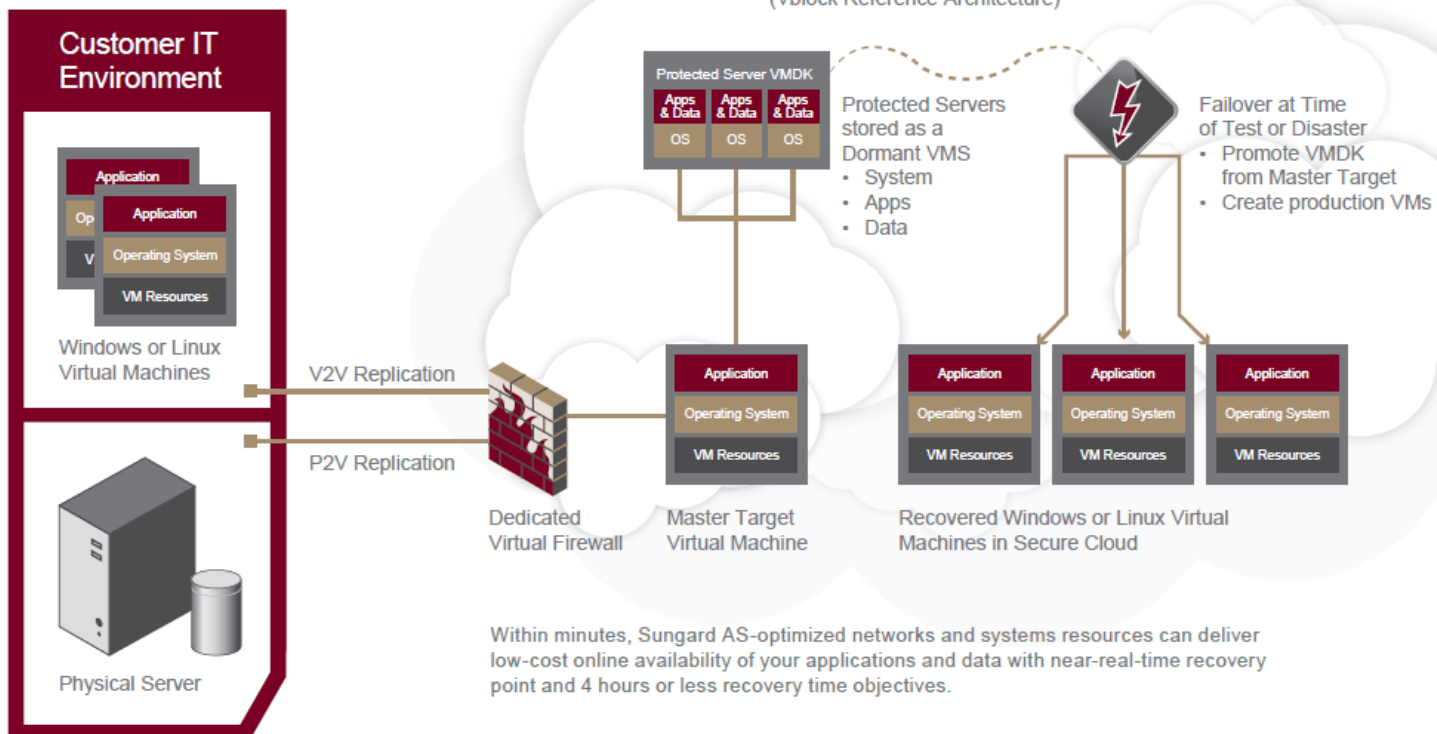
(Vblock Reference Architecture)

Customer IT Environment

Application
Op
V
Application
Operating System
VM Resources

Windows or Linux Virtual Machines

Physical Server

V2V Replication

P2V Replication

Protected Server VMDK
Apps & Data
OS
Apps & Data
OS
Apps & Data
OS

Protected Servers stored as a Dormant VMS
• System
• Apps
• Data

Failover at Time of Test or Disaster
• Promote VMDK from Master Target
• Create production VMs

Dedicated Virtual Firewall

Application
Operating System
VM Resources

Master Target Virtual Machine

Application
Operating System
VM Resources

Application
Operating System
VM Resources

Application
Operating System
VM Resources

Recovered Windows or Linux Virtual Machines in Secure Cloud

Within minutes, Sungard AS-optimized networks and systems resources can deliver low-cost online availability of your applications and data with near-real-time recovery point and 4 hours or less recovery time objectives.